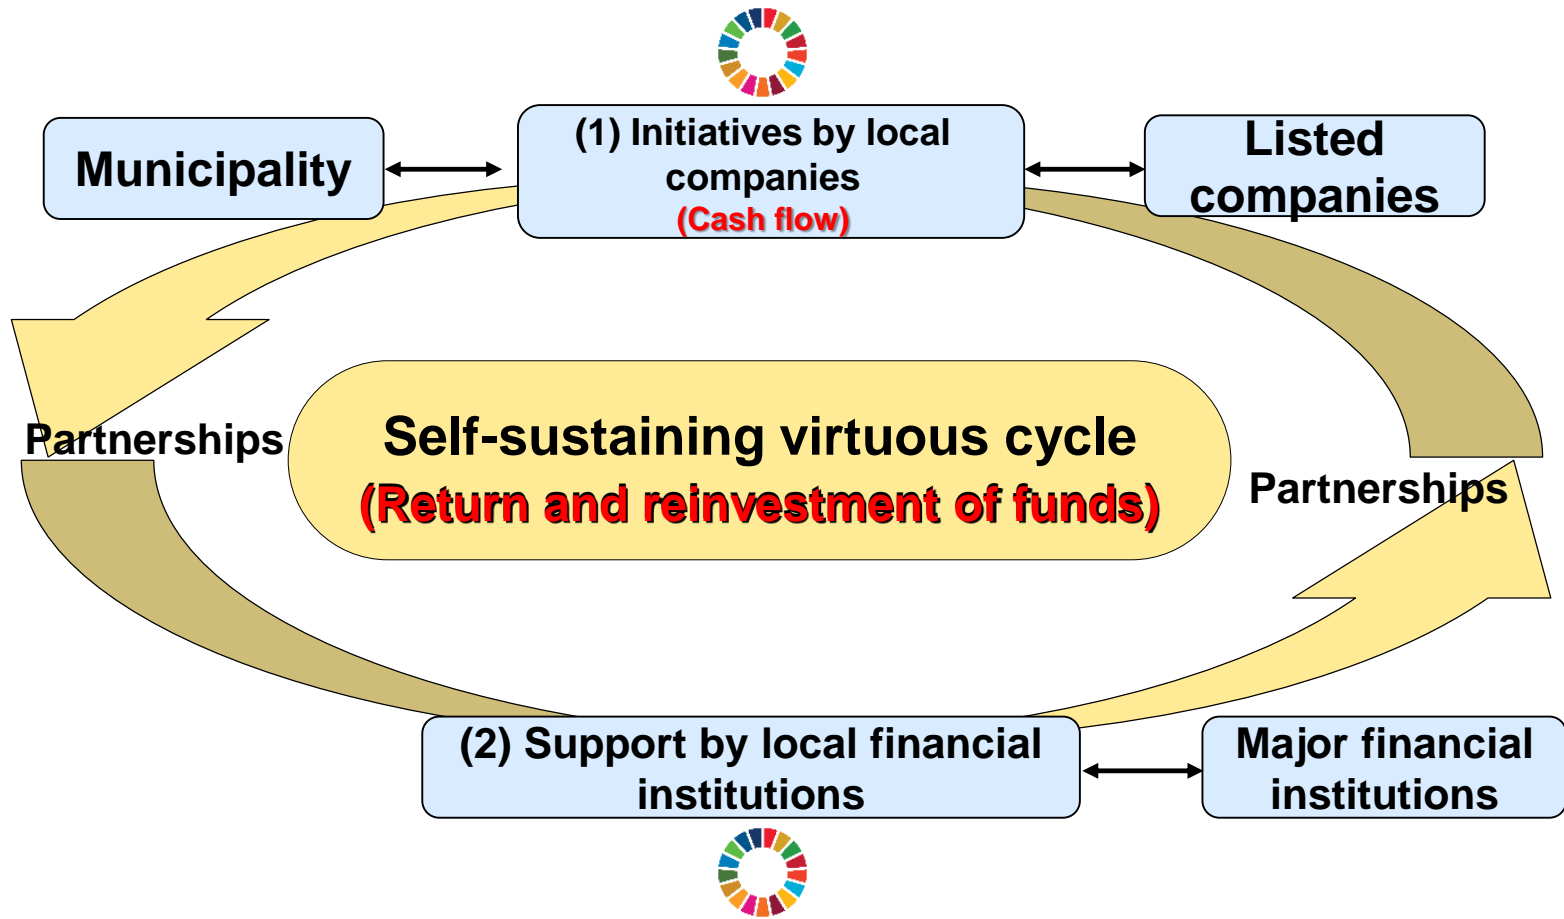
Municipality

(1) Initiatives by local companies
(Cash flow)

Listed companies

Partnerships

Self-sustaining virtuous cycle
(Return and reinvestment of funds)

Partnerships

(2) Support by local financial institutions

Major financial institutions